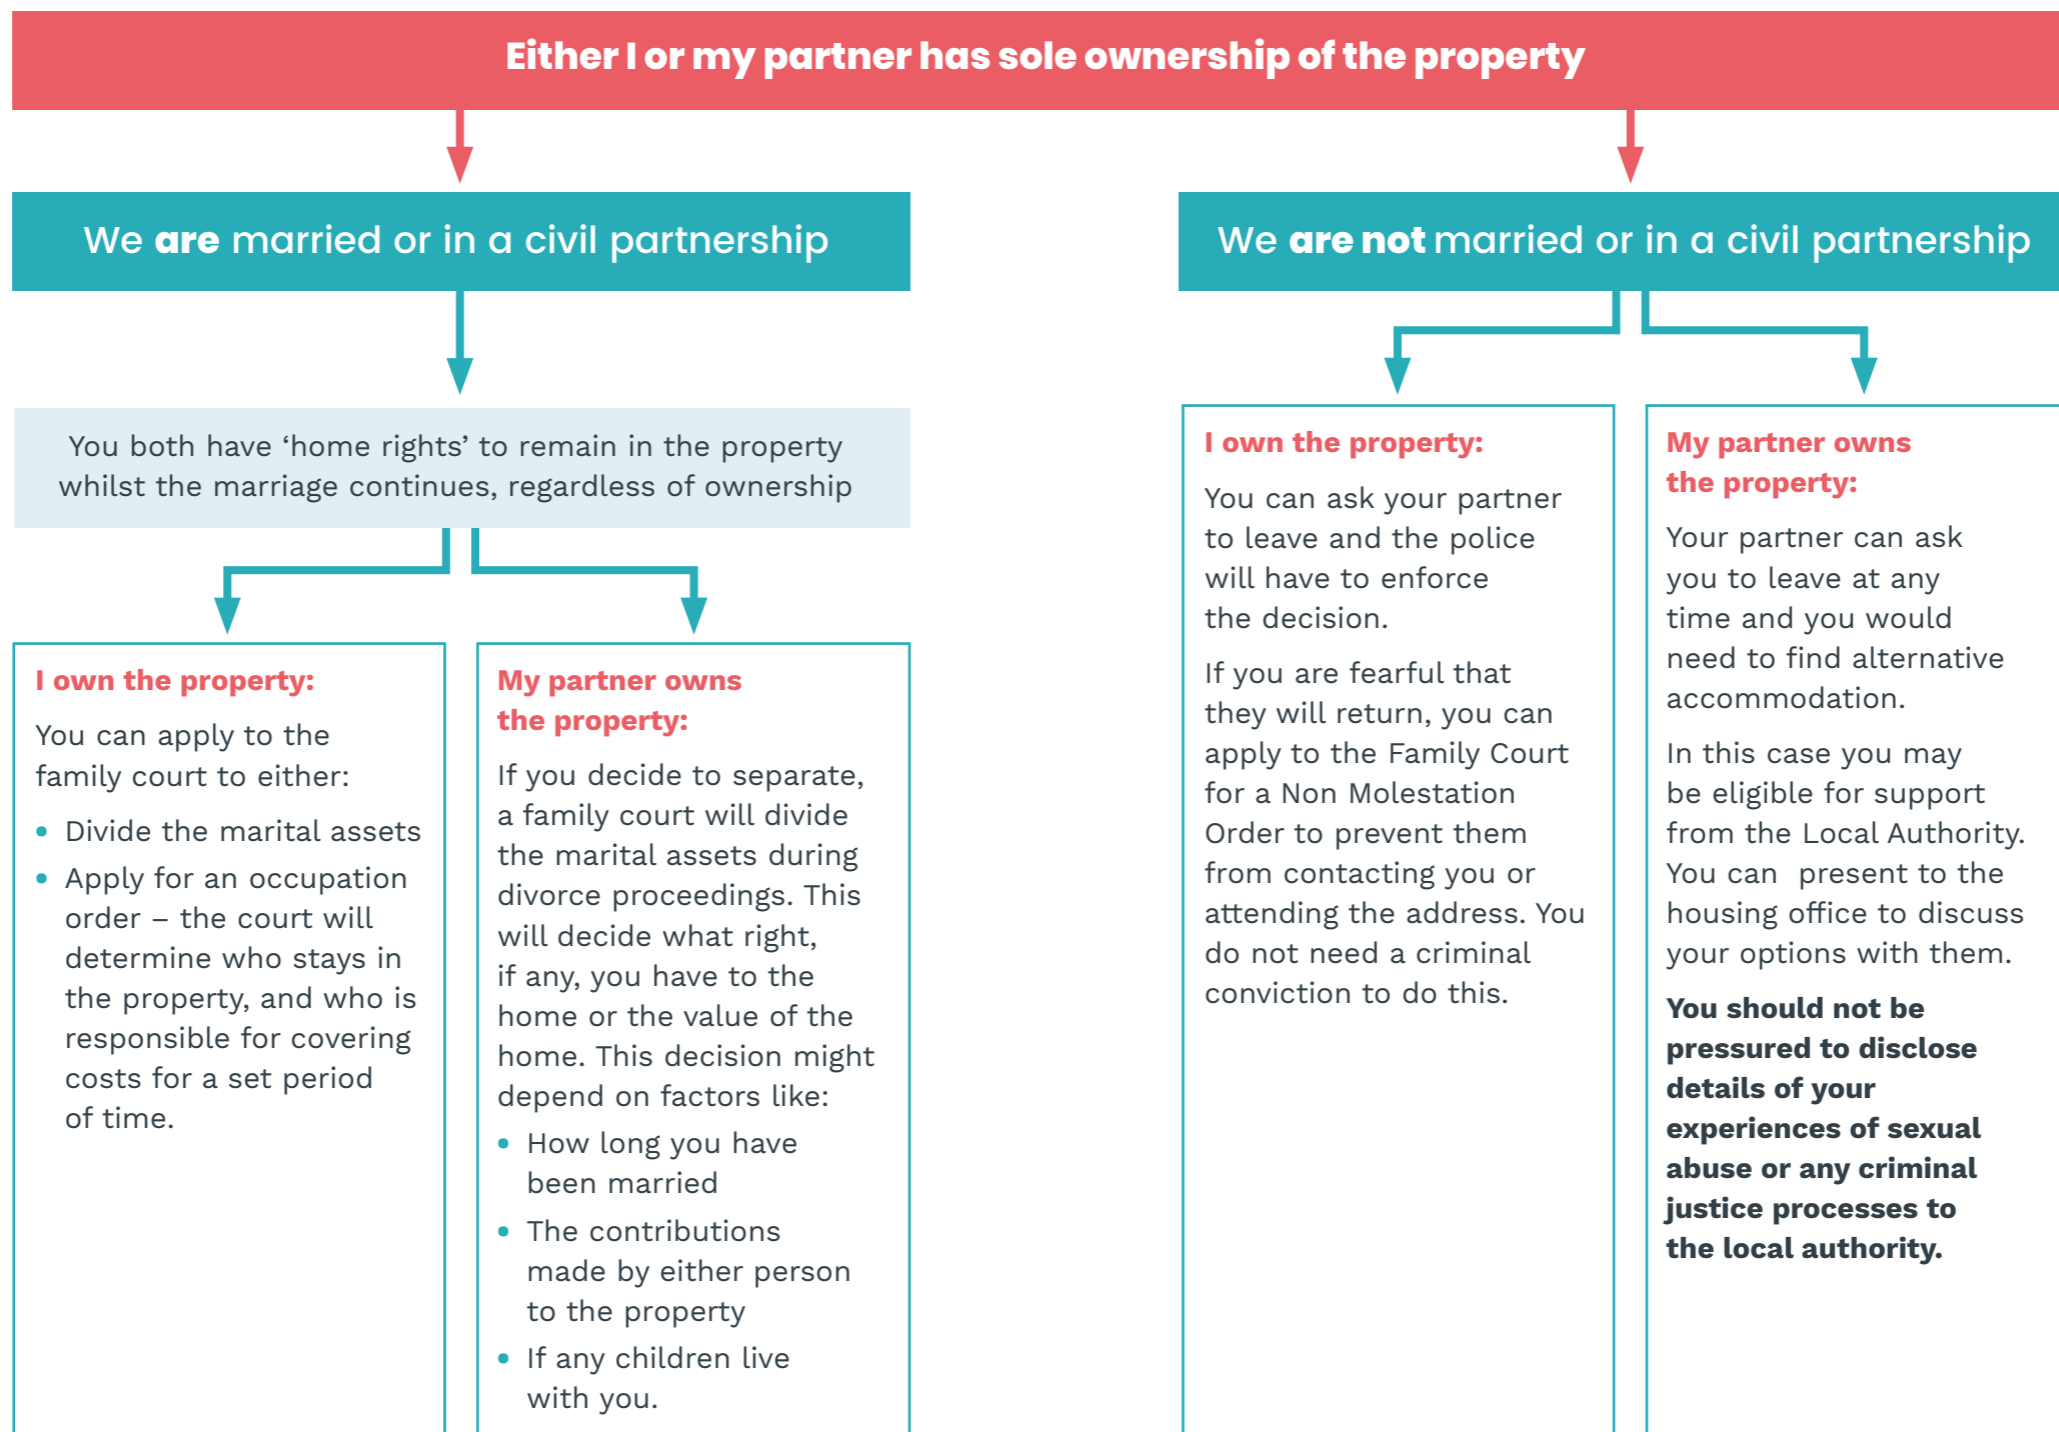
Either I or my partner has sole ownership of the property

We are married or in a civil partnership

You both have 'home rights' to remain in the property whilst the marriage continues, regardless of ownership

I own the property:

You can apply to the family court to either:

- Divide the marital assets
- Apply for an occupation order – the court will determine who stays in the property, and who is responsible for covering costs for a set period of time.

My partner owns the property:

If you decide to separate, a family court will divide the marital assets during divorce proceedings. This will decide what right, if any, you have to the home or the value of the home. This decision might depend on factors like:

- How long you have been married
- The contributions made by either person to the property
- If any children live with you.

We are not married or in a civil partnership

I own the property:

You can ask your partner to leave and the police will have to enforce the decision.

If you are fearful that they will return, you can apply to the Family Court for a Non Molestation Order to prevent them from contacting you or attending the address. You do not need a criminal conviction to do this.

My partner owns the property:

Your partner can ask you to leave at any time and you would need to find alternative accommodation.

In this case you may be eligible for support from the Local Authority. You can present to the housing office to discuss your options with them.

You should not be pressured to disclose details of your experiences of sexual abuse or any criminal justice processes to the local authority.